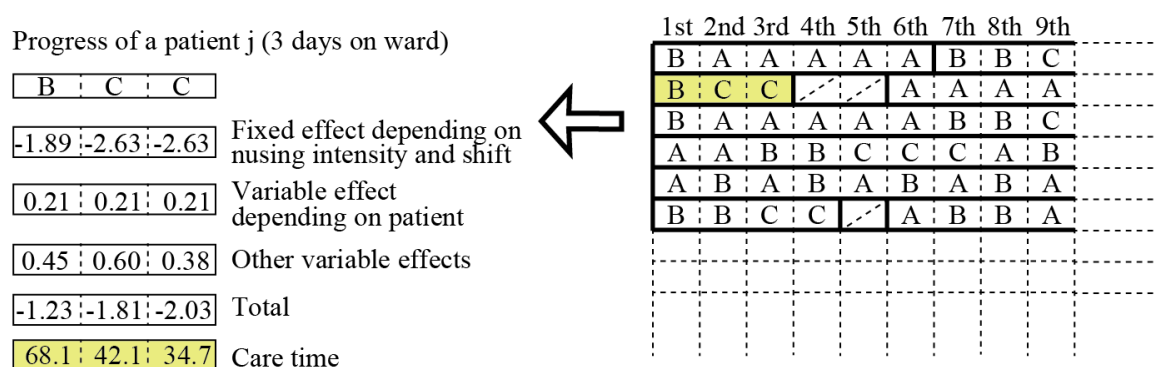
Progress of a patient j (3 days on ward)

| B | C | C |
|---|---|---|

| -1.89 | -2.63 | -2.63 |
|---|---|---|

Fixed effect depending on nusing intensity and shift

| 0.21 | 0.21 | 0.21 |
|---|---|---|

Variable effect depending on patient

| 0.45 | 0.60 | 0.38 |
|---|---|---|

Other variable effects

| -1.23 | -1.81 | -2.03 |
|---|---|---|

Total

| 68.1 | 42.1 | 34.7 |
|---|---|---|

Care time

| 1st | 2nd | 3rd | 4th | 5th | 6th | 7th | 8th | 9th |
|---|---|---|---|---|---|---|---|---|
| B | A | A | A | A | A | B | B | C |
| B | C | C | | | A | A | A | A |
| B | A | A | A | A | A | B | B | C |
| A | A | B | B | C | C | C | A | B |
| A | B | A | B | A | B | A | B | A |
| B | B | C | C | | A | B | B | A |